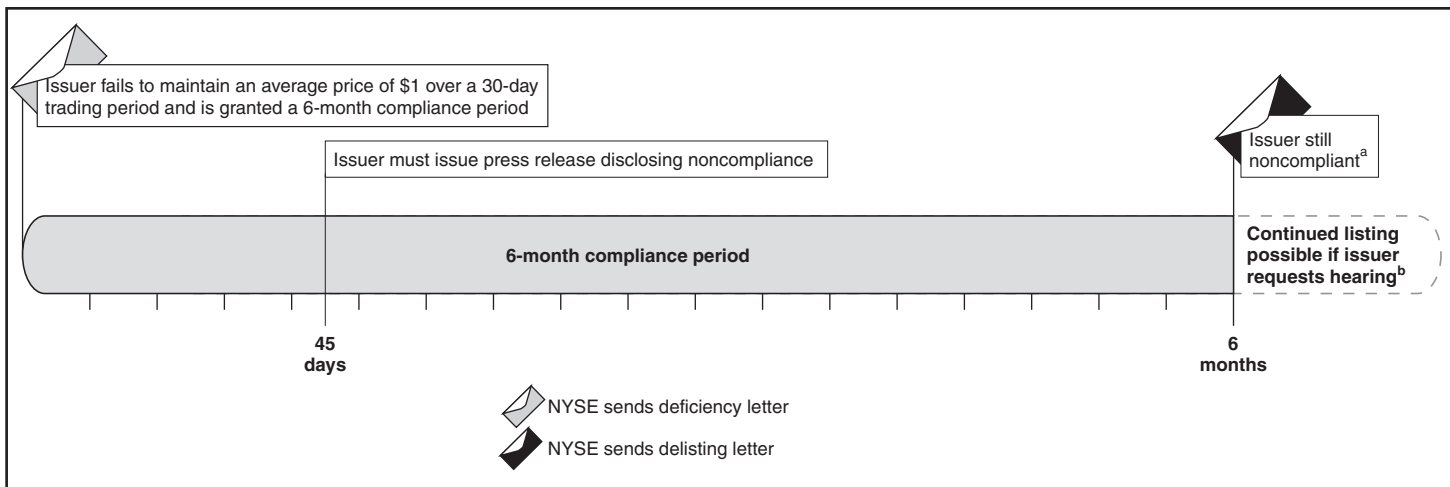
Issuer fails to maintain an average price of $1 over a 30-day trading period and is granted a 6-month compliance period

Issuer must issue press release disclosing noncompliance

Issuer still noncompliant$^{a}$

6-month compliance period

Continued listing possible if issuer requests hearing$^{b}$

45 days

6 months

NYSE sends deficiency letter

NYSE sends delisting letter